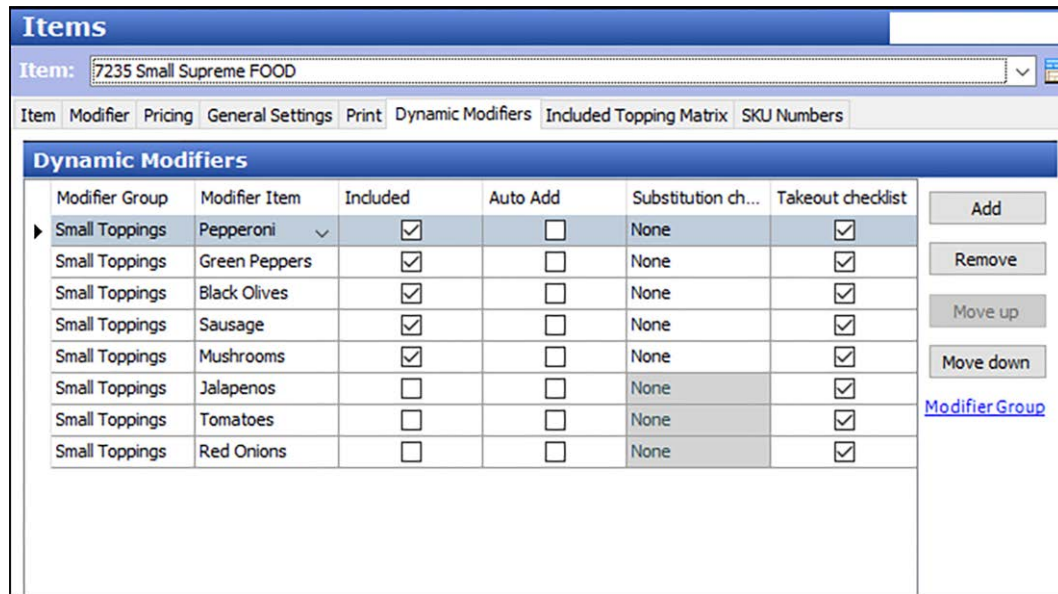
Items

Item: 7235 Small Supreme FOOD

Item | Modifier | Pricing | General Settings | Print | Dynamic Modifiers | Included Topping Matrix | SKU Numbers

Dynamic Modifiers

| Modifier Group | Modifier Item | Included | Auto Add | Substitution ch... | Takeout checklist |
|---|---|---|---|---|---|
| Small Toppings | Pepperoni | ☑ | ☐ | None | ☑ |
| Small Toppings | Green Peppers | ☑ | ☐ | None | ☑ |
| Small Toppings | Black Olives | ☑ | ☐ | None | ☑ |
| Small Toppings | Sausage | ☑ | ☐ | None | ☑ |
| Small Toppings | Mushrooms | ☑ | ☐ | None | ☑ |
| Small Toppings | Jalapenos | ☐ | ☐ | None | ☑ |
| Small Toppings | Tomatoes | ☐ | ☐ | None | ☑ |
| Small Toppings | Red Onions | ☐ | ☐ | None | ☑ |

Add
Remove
Move up
Move down
Modifier Group